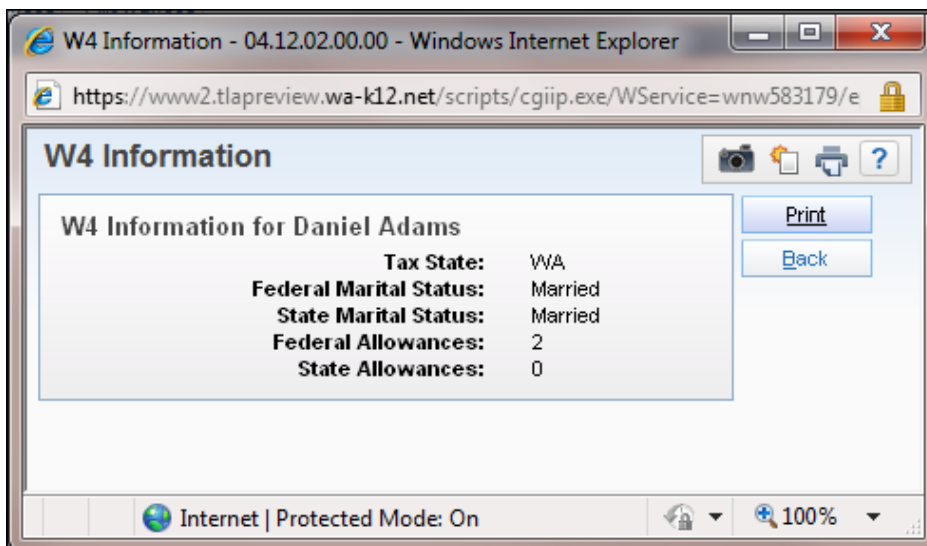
W4 Information - 04.12.02.00.00 - Windows Internet Explorer

https://www2.tlapreview.wa-k12.net/scripts/cgiip.exe/WService=wnw583179/e

W4 Information

?

W4 Information for Daniel Adams

| | |
|---|---|
| Tax State: | WA |
| Federal Marital Status: | Married |
| State Marital Status: | Married |
| Federal Allowances: | 2 |
| State Allowances: | 0 |

Print

Back

Internet | Protected Mode: On

100%